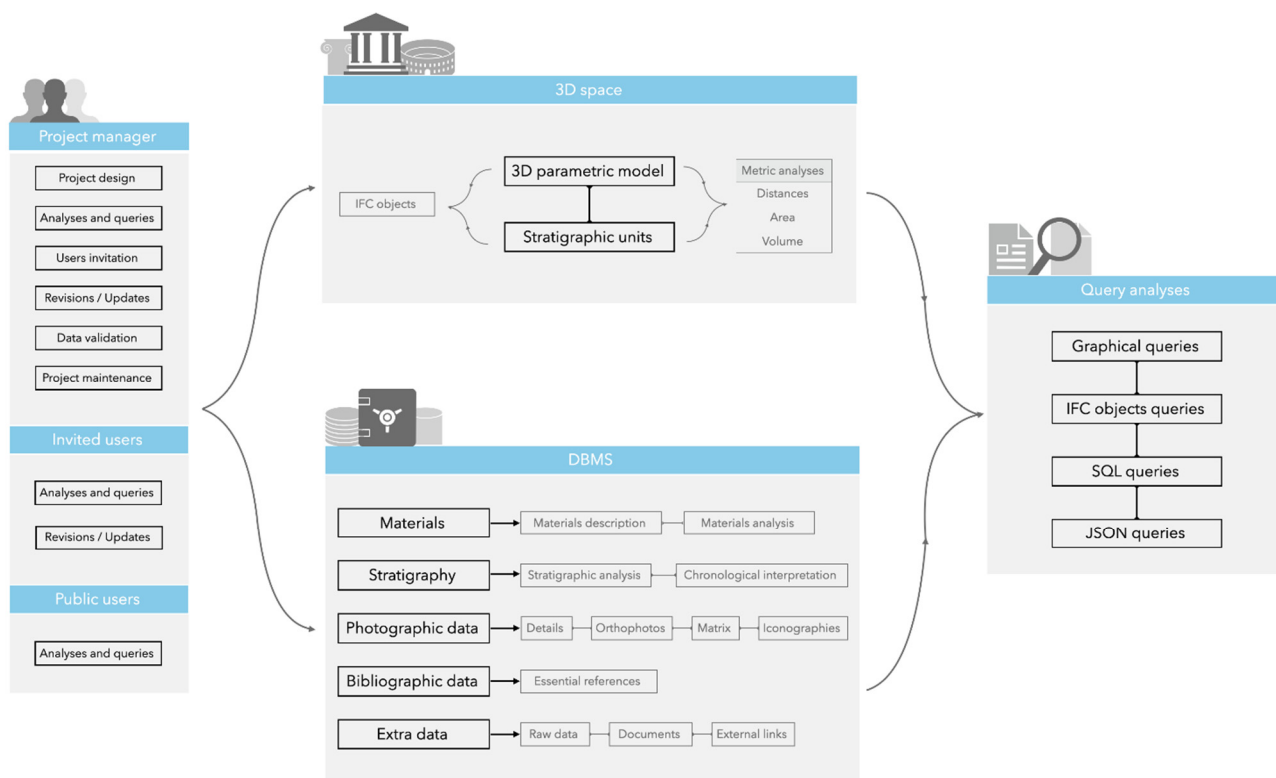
Project manager

Project design

Analyses and queries

Users invitation

Revisions / Updates

Data validation

Project maintenance

Invited users

Analyses and queries

Revisions / Updates

Public users

Analyses and queries

3D space

IFC objects

3D parametric model

Stratigraphic units

Metric analyses
Distances
Area
Volume

DBMS

Materials
Materials description
Materials analysis

Stratigraphy
Stratigraphic analysis
Chronological interpretation

Photographic data
Details
Orthophotos
Matrix
Iconographies

Bibliographic data
Essential references

Extra data
Raw data
Documents
External links

Query analyses

Graphical queries

IFC objects queries

SQL queries

JSON queries